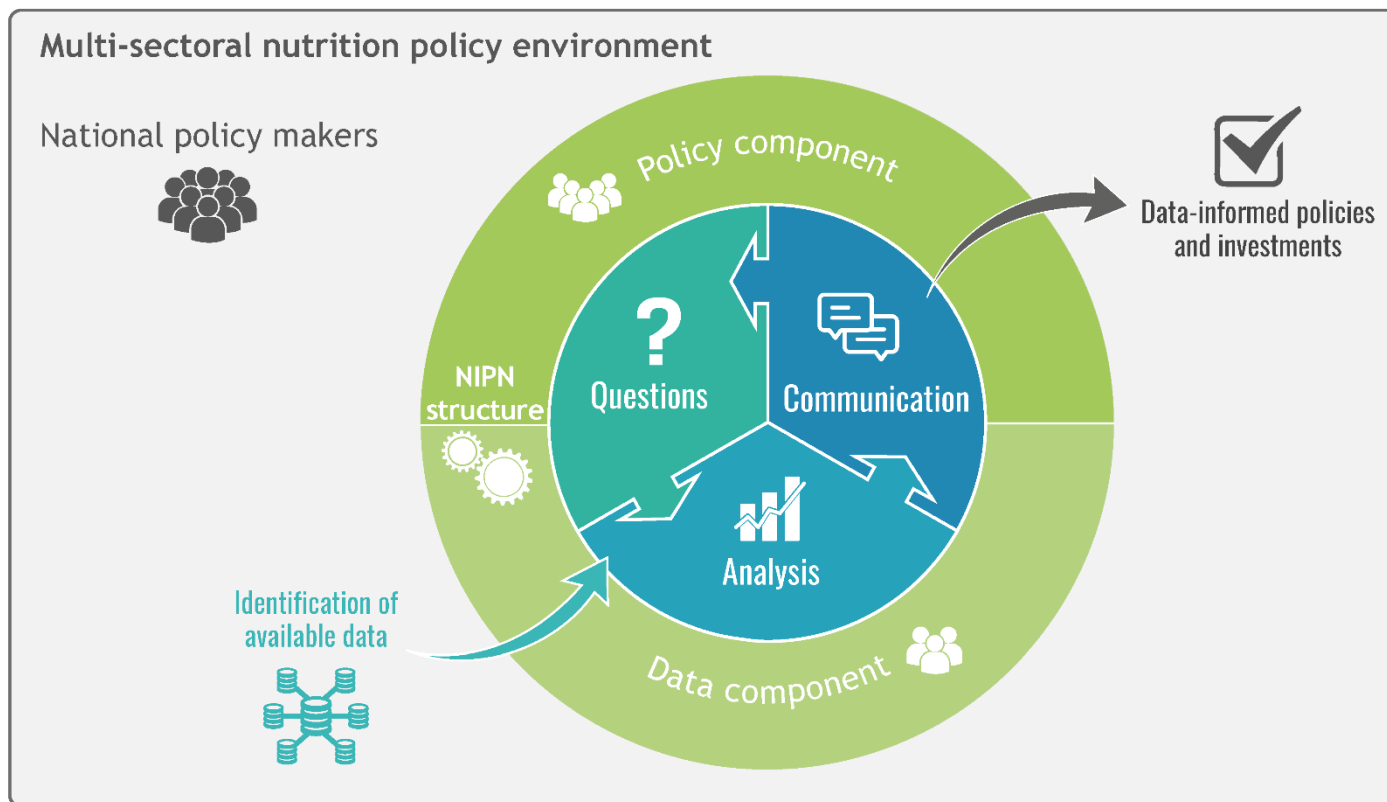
Multi-sectoral nutrition policy environment

National policy makers

Policy component

Data-informed policies and investments

?

Questions

Communication

NIPN structure

Analysis

Identification of available data

Data component